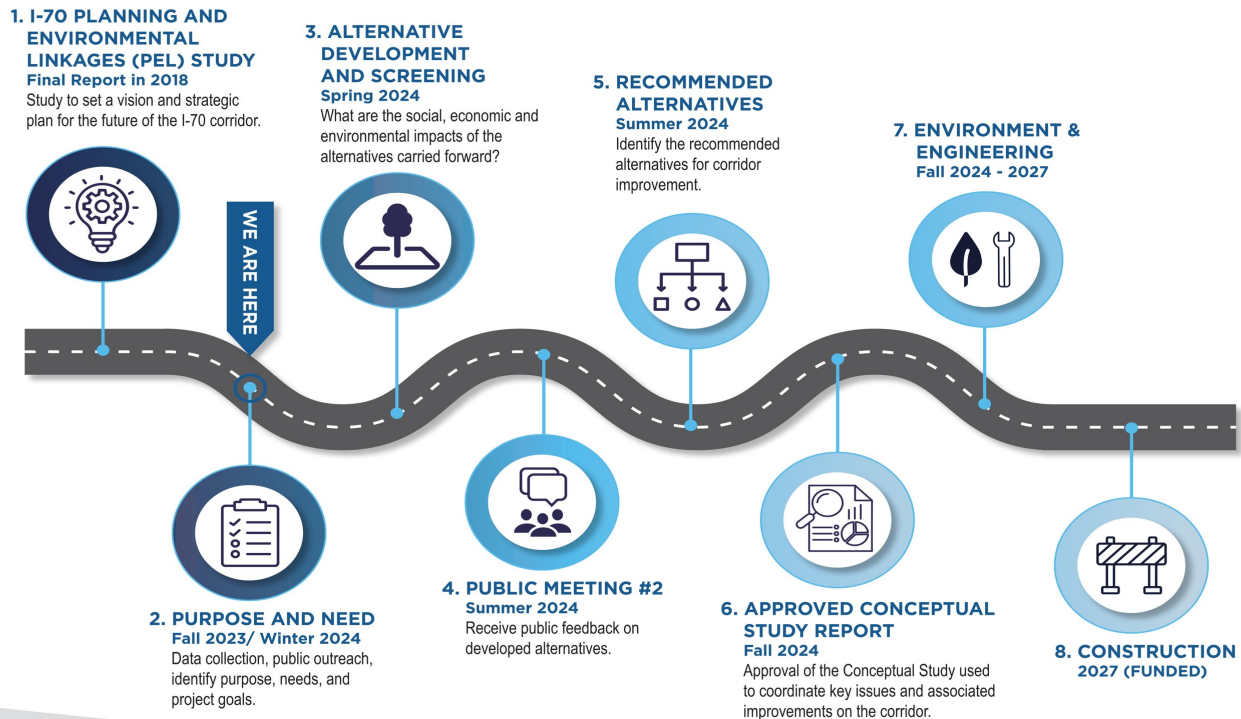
1. I-70 PLANNING AND ENVIRONMENTAL LINKAGES (PEL) STUDY
Final Report in 2018
Study to set a vision and strategic plan for the future of the I-70 corridor.

3. ALTERNATIVE DEVELOPMENT AND SCREENING
Spring 2024
What are the social, economic and environmental impacts of the alternatives carried forward?

5. RECOMMENDED ALTERNATIVES
Summer 2024
Identify the recommended alternatives for corridor improvement.

7. ENVIRONMENT & ENGINEERING
Fall 2024 - 2027

WE ARE HERE

2. PURPOSE AND NEED
Fall 2023/ Winter 2024
Data collection, public outreach, identify purpose, needs, and project goals.

4. PUBLIC MEETING #2
Summer 2024
Receive public feedback on developed alternatives.

6. APPROVED CONCEPTUAL STUDY REPORT
Fall 2024
Approval of the Conceptual Study used to coordinate key issues and associated improvements on the corridor.

8. CONSTRUCTION
2027 (FUNDED)